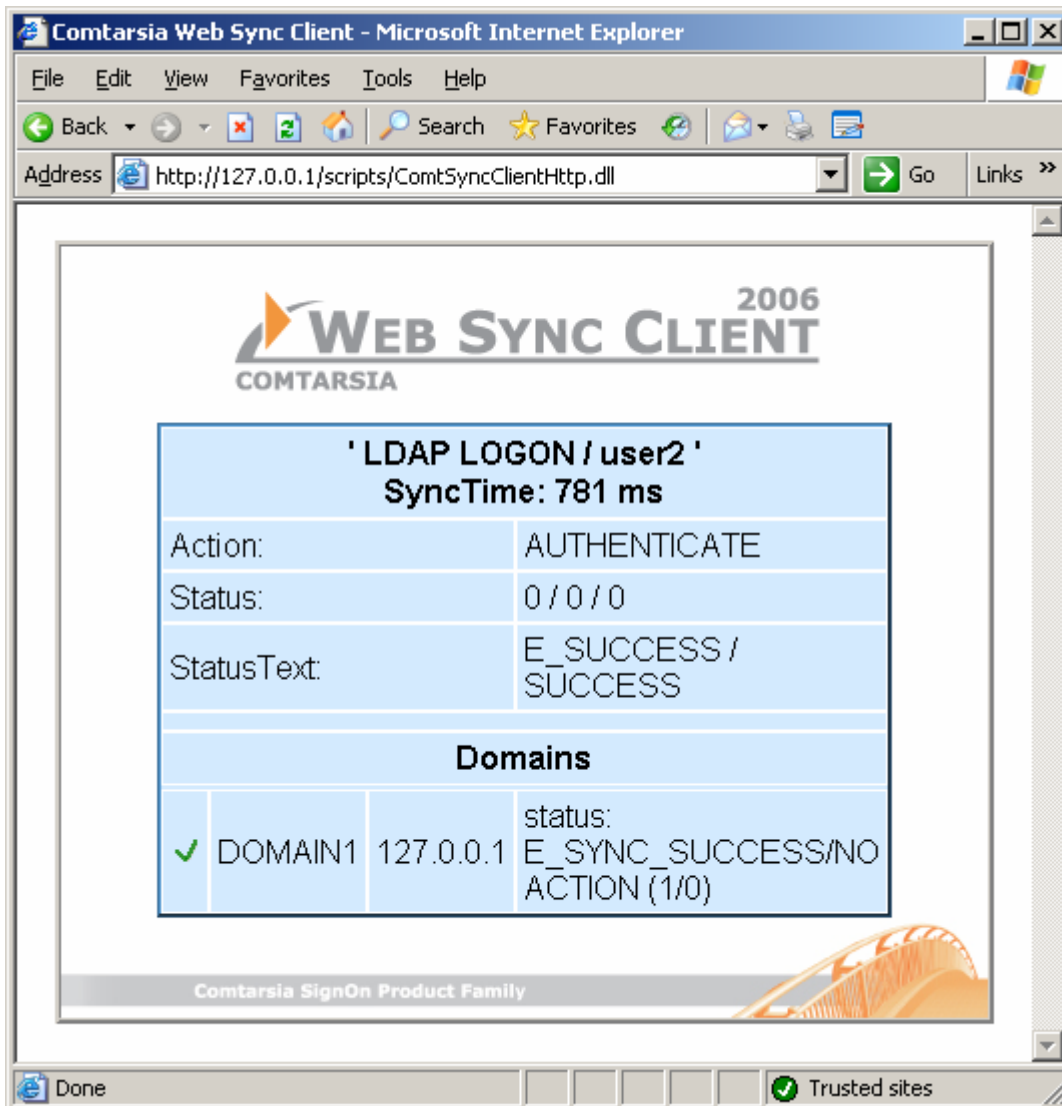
Comtarsia Web Sync Client - Microsoft Internet Explorer

File Edit View Favorites Tools Help

Back Search Favorites

Address http://127.0.0.1/scripts/ComtSyncClientHttp.dll Go Links »

2006
WEB SYNC CLIENT
COMTARSIA

| ' LDAP LOGON / user2 ' SyncTime: 781 ms | | | |
|---|---|---|---|
| Action: | | | AUTHENTICATE |
| Status: | | | 0 / 0 / 0 |
| StatusText: | | | E_SUCCESS / SUCCESS |
| Domains | | | |
| ✓ | DOMAIN1 | 127.0.0.1 | status: E_SYNC_SUCCESS/NO ACTION (1/0) |

Comtarsia SignOn Product Family

Done Trusted sites